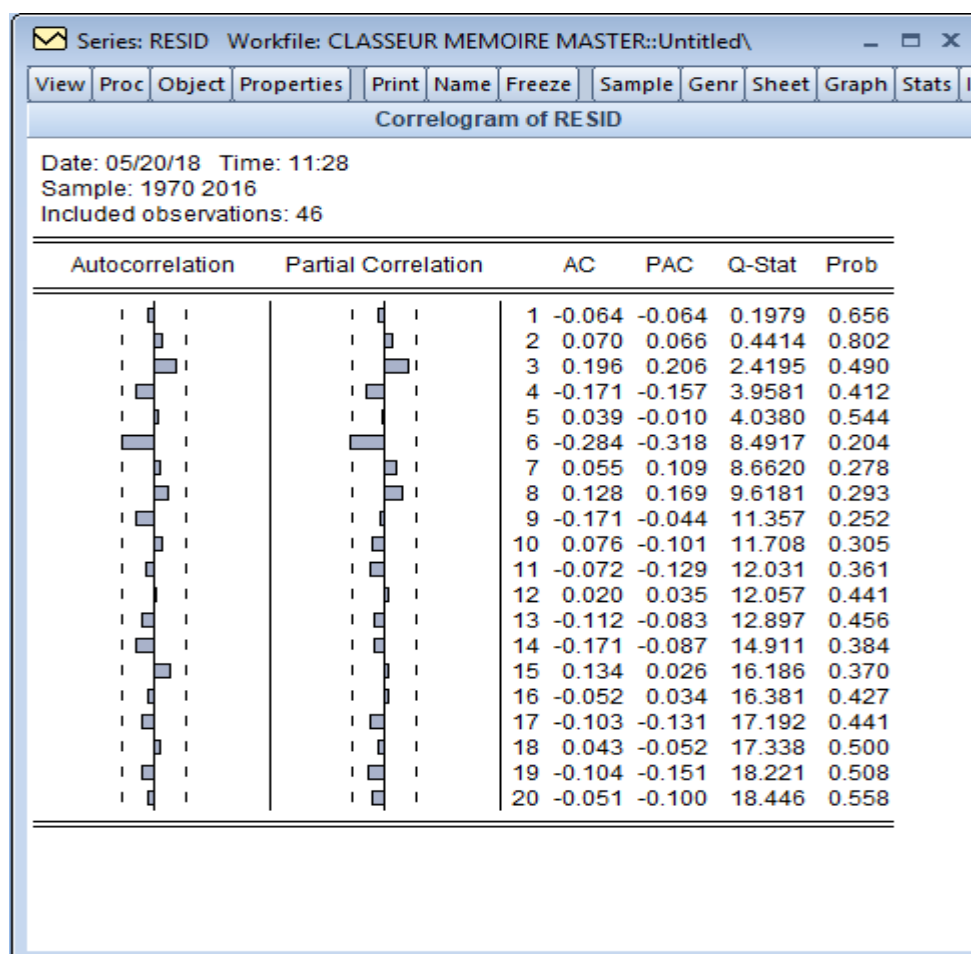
Series: RESID Workfile: CLASSEUR MEMOIRE MASTER::Untitled\

View | Proc | Object | Properties | Print | Name | Freeze | Sample | Genr | Sheet | Graph | Stats

Correlogram of RESID

Date: 05/20/18 Time: 11:28
Sample: 1970 2016
Included observations: 46

| Autocorrelation | Partial Correlation | | AC | PAC | Q-Stat | Prob |
|---|---|---|---|---|---|---|
| | | 1 | -0.064 | -0.064 | 0.1979 | 0.656 |
| | | 2 | 0.070 | 0.066 | 0.4414 | 0.802 |
| | | 3 | 0.196 | 0.206 | 2.4195 | 0.490 |
| | | 4 | -0.171 | -0.157 | 3.9581 | 0.412 |
| | | 5 | 0.039 | -0.010 | 4.0380 | 0.544 |
| | | 6 | -0.284 | -0.318 | 8.4917 | 0.204 |
| | | 7 | 0.055 | 0.109 | 8.6620 | 0.278 |
| | | 8 | 0.128 | 0.169 | 9.6181 | 0.293 |
| | | 9 | -0.171 | -0.044 | 11.357 | 0.252 |
| | | 10 | 0.076 | -0.101 | 11.708 | 0.305 |
| | | 11 | -0.072 | -0.129 | 12.031 | 0.361 |
| | | 12 | 0.020 | 0.035 | 12.057 | 0.441 |
| | | 13 | -0.112 | -0.083 | 12.897 | 0.456 |
| | | 14 | -0.171 | -0.087 | 14.911 | 0.384 |
| | | 15 | 0.134 | 0.026 | 16.186 | 0.370 |
| | | 16 | -0.052 | 0.034 | 16.381 | 0.427 |
| | | 17 | -0.103 | -0.131 | 17.192 | 0.441 |
| | | 18 | 0.043 | -0.052 | 17.338 | 0.500 |
| | | 19 | -0.104 | -0.151 | 18.221 | 0.508 |
| | | 20 | -0.051 | -0.100 | 18.446 | 0.558 |